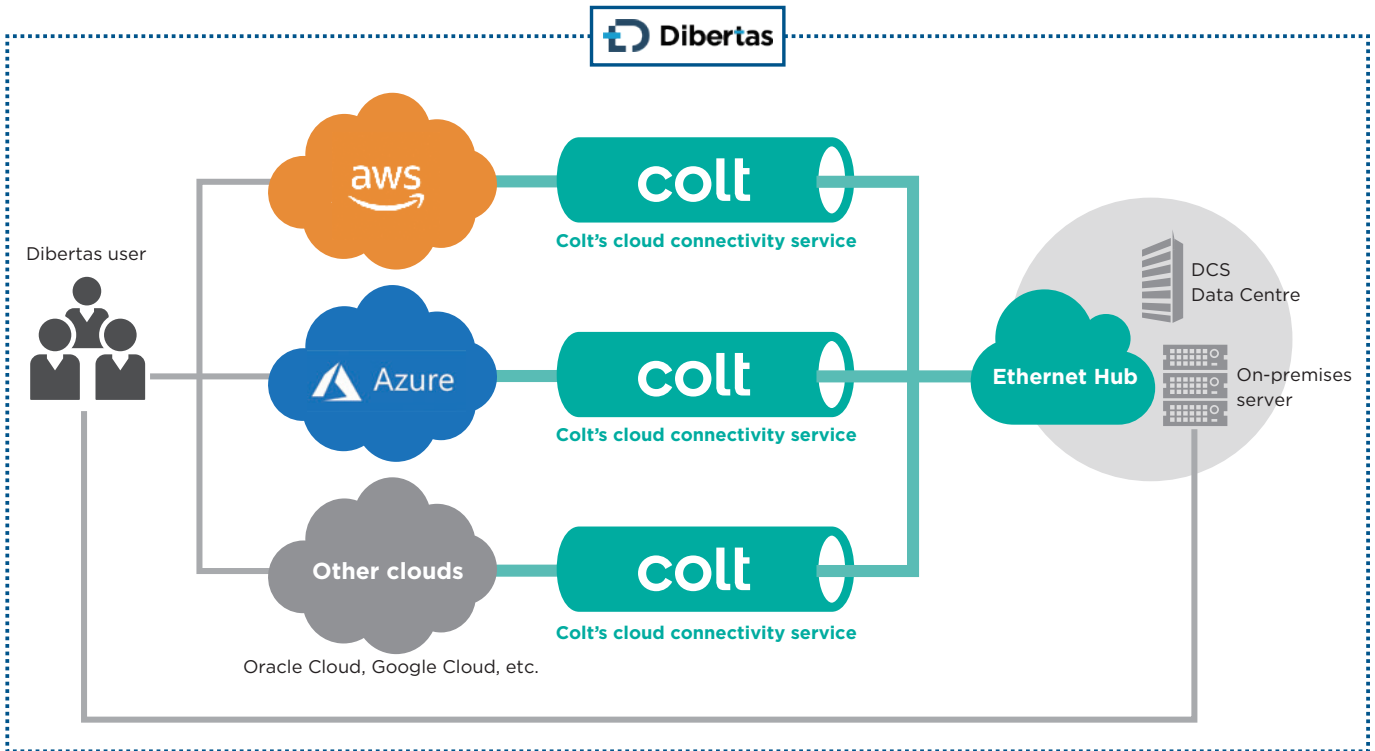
Dibertas

Dibertas user

aws

colt

Colt's cloud connectivity service

Azure

colt

Colt's cloud connectivity service

Other clouds

colt

Colt's cloud connectivity service

Oracle Cloud, Google Cloud, etc.

Ethernet Hub

DCS Data Centre

On-premises server